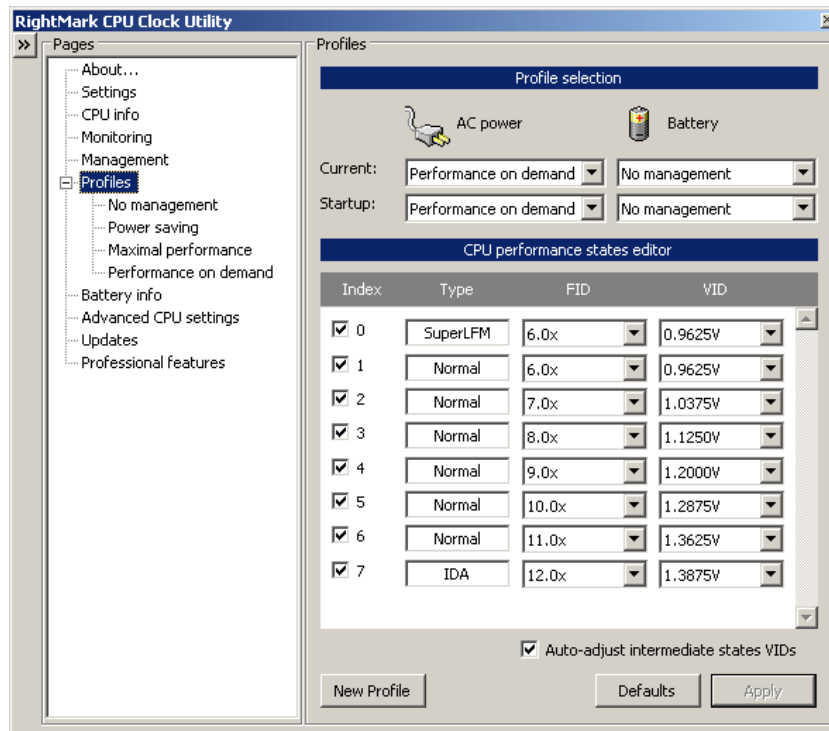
RightMark CPU Clock Utility

»

Pages

About...
Settings
CPU info
Monitoring
Management
Profiles
No management
Power saving
Maximal performance
Performance on demand
Battery info
Advanced CPU settings
Updates
Professional features

Profiles

Profile selection

AC power
Battery

Current: Performance on demand | No management
Startup: Performance on demand | No management

CPU performance states editor

| Index | Type | FID | VID |
|---|---|---|---|
| 0 | SuperLFM | 6.0x | 0.9625V |
| 1 | Normal | 6.0x | 0.9625V |
| 2 | Normal | 7.0x | 1.0375V |
| 3 | Normal | 8.0x | 1.1250V |
| 4 | Normal | 9.0x | 1.2000V |
| 5 | Normal | 10.0x | 1.2875V |
| 6 | Normal | 11.0x | 1.3625V |
| 7 | IDA | 12.0x | 1.3875V |

Auto-adjust intermediate states VIDs

New Profile
Defaults
Apply